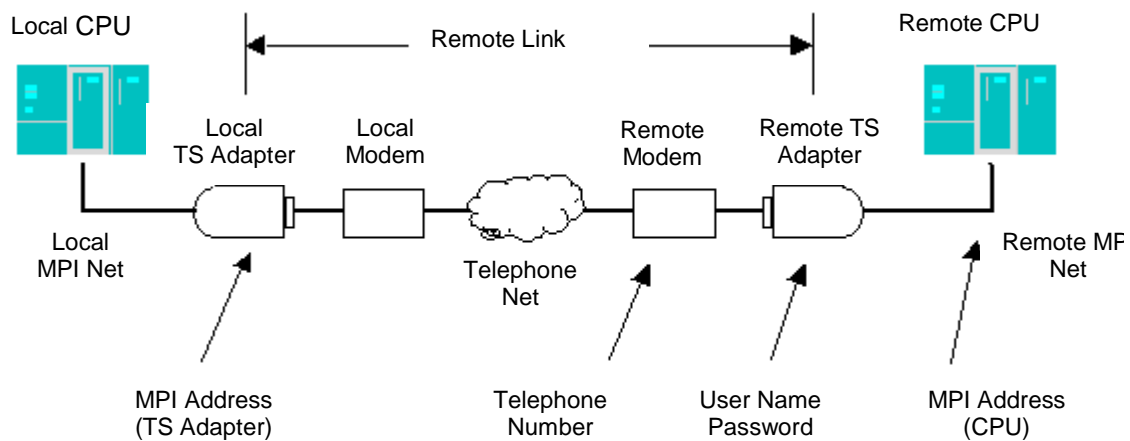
Local CPU

Remote Link

Remote CPU

Local TS Adapter

Local Modem

Remote Modem

Remote TS Adapter

Local MPI Net

Telephone Net

Remote MP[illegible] Net

MPI Address (TS Adapter)

Telephone Number

User Name Password

MPI Address (CPU)